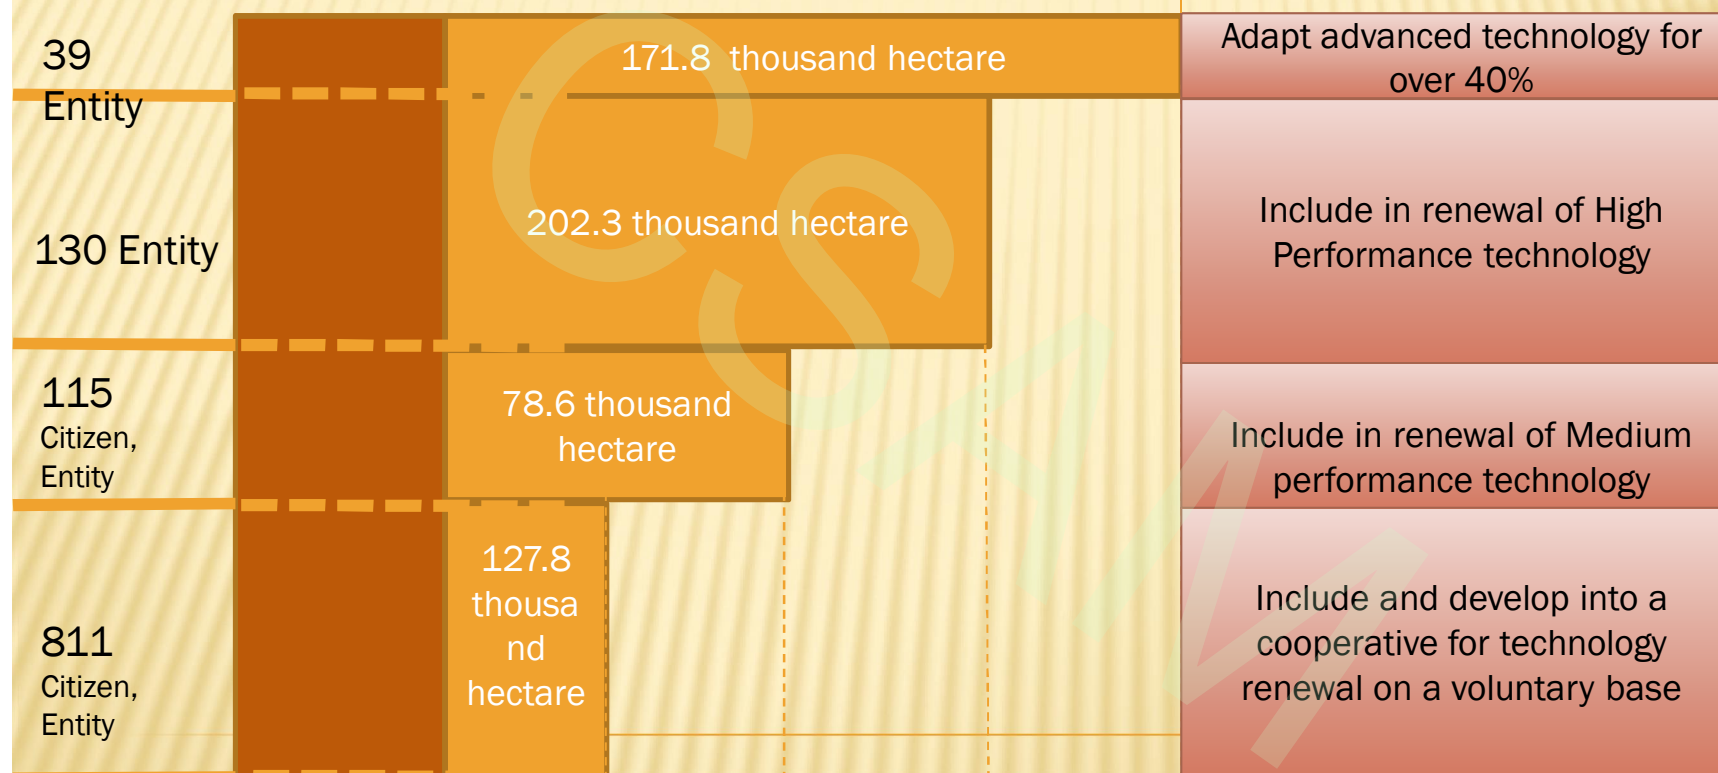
39 Entity

130 Entity

115 Citizen, Entity

811 Citizen, Entity

171.8 thousand hectare

202.3 thousand hectare

78.6 thousand hectare

127.8 thousand hectare

Adapt advanced technology for over 40%

Include in renewal of High Performance technology

Include in renewal of Medium performance technology

Include and develop into a cooperative for technology renewal on a voluntary base